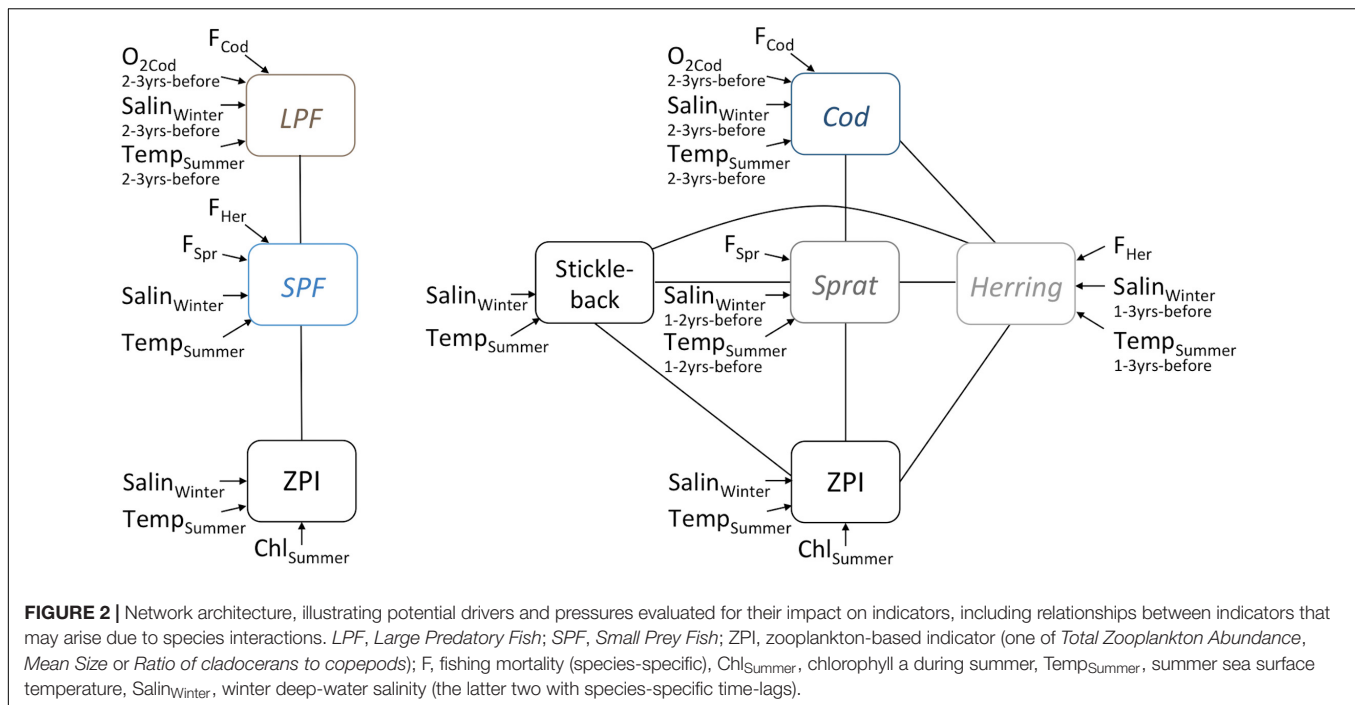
$F_{Cod}$
$O_{2Cod}$
2-3yrs-before
$Salin_{Winter}$
2-3yrs-before
$Temp_{Summer}$
2-3yrs-before
LPF

$F_{Her}$
$F_{Spr}$
$Salin_{Winter}$
$Temp_{Summer}$
SPF

$Salin_{Winter}$
$Temp_{Summer}$
ZPI
$Chl_{Summer}$

$F_{Cod}$
$O_{2Cod}$
2-3yrs-before
$Salin_{Winter}$
2-3yrs-before
$Temp_{Summer}$
2-3yrs-before
Cod

$Salin_{Winter}$
$Temp_{Summer}$
Stickleback

$F_{Spr}$
$Salin_{Winter}$
1-2yrs-before
$Temp_{Summer}$
1-2yrs-before
Sprat

Herring
$F_{Her}$
$Salin_{Winter}$
1-3yrs-before
$Temp_{Summer}$
1-3yrs-before

$Salin_{Winter}$
$Temp_{Summer}$
ZPI
$Chl_{Summer}$

**FIGURE 2 |** Network architecture, illustrating potential drivers and pressures evaluated for their impact on indicators, including relationships between indicators that may arise due to species interactions. *LPF*, *Large Predatory Fish*; *SPF*, *Small Prey Fish*; ZPI, zooplankton-based indicator (one of *Total Zooplankton Abundance*, *Mean Size* or *Ratio of cladocerans to copepods*); F, fishing mortality (species-specific), $Chl_{Summer}$, chlorophyll a during summer, $Temp_{Summer}$, summer sea surface temperature, $Salin_{Winter}$, winter deep-water salinity (the latter two with species-specific time-lags).